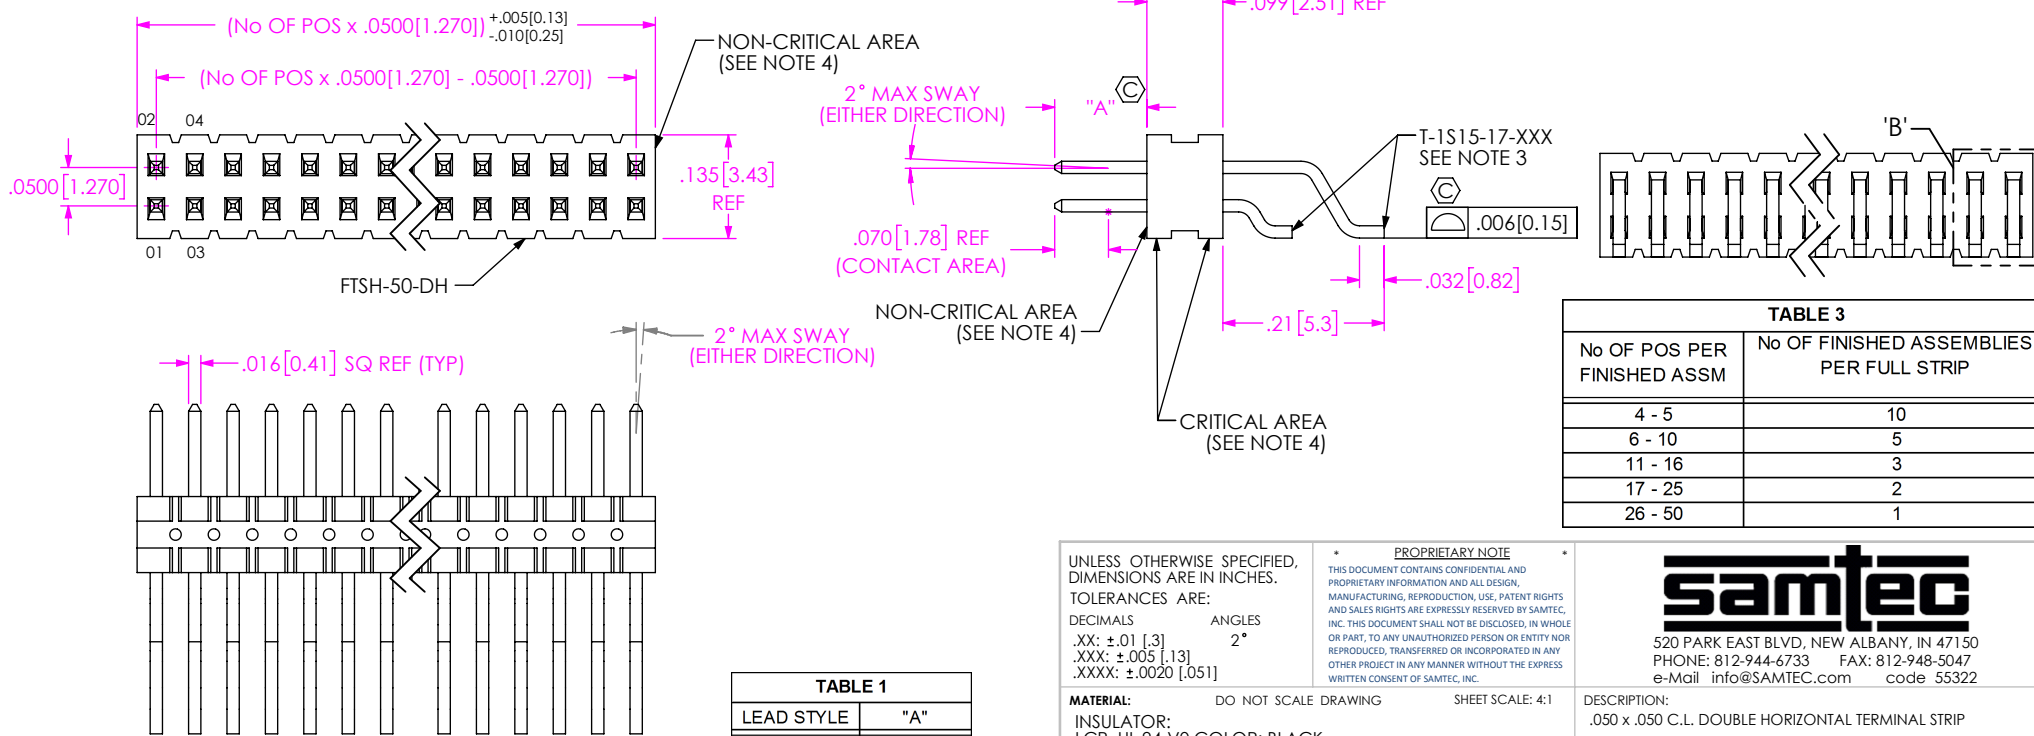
(No OF POS x .0500[1.270]) $^{+.005[0.13]}_{-.010[0.25]}$

(No OF POS x .0500[1.270] - .0500[1.270])

NON-CRITICAL AREA
(SEE NOTE 4)

.099[2.51] REF

2° MAX SWAY
(EITHER DIRECTION)

"A"

02 04

.0500[1.270]

.135[3.43]
REF

01 03

FTSH-50-DH

T-1S15-17-XXX
SEE NOTE 3

.006[0.15]

'B'

.070[1.78] REF
(CONTACT AREA)

.032[0.82]

.21[5.3]

NON-CRITICAL AREA
(SEE NOTE 4)

2° MAX SWAY
(EITHER DIRECTION)

.016[0.41] SQ REF (TYP)

CRITICAL AREA
(SEE NOTE 4)

TABLE 3

| No OF POS PER FINISHED ASSM | No OF FINISHED ASSEMBLIES PER FULL STRIP |
|---|---|
| 4 - 5 | 10 |
| 6 - 10 | 5 |
| 11 - 16 | 3 |
| 17 - 25 | 2 |
| 26 - 50 | 1 |

TABLE 1

| LEAD STYLE | "A" |
|---|---|

UNLESS OTHERWISE SPECIFIED, DIMENSIONS ARE IN INCHES.
TOLERANCES ARE:
DECIMALS ANGLES
.XX: ±.01 [.3] 2°
.XXX: ±.005 [.13]
.XXXX: ±.0020 [.051]

PROPRIETARY NOTE
THIS DOCUMENT CONTAINS CONFIDENTIAL AND PROPRIETARY INFORMATION AND ALL DESIGN, MANUFACTURING, REPRODUCTION, USE, PATENT RIGHTS AND SALES RIGHTS ARE EXPRESSLY RESERVED BY SAMTEC, INC. THIS DOCUMENT SHALL NOT BE DISCLOSED, IN WHOLE OR PART, TO ANY UNAUTHORIZED PERSON OR ENTITY NOR REPRODUCED, TRANSFERRED OR INCORPORATED IN ANY OTHER PROJECT IN ANY MANNER WITHOUT THE EXPRESS WRITTEN CONSENT OF SAMTEC, INC.

samtec
520 PARK EAST BLVD, NEW ALBANY, IN 47150
PHONE: 812-944-6733 FAX: 812-948-5047
e-Mail info@SAMTEC.com code 55322

MATERIAL: DO NOT SCALE DRAWING SHEET SCALE: 4:1
INSULATOR:
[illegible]

DESCRIPTION:
.050 x .050 C.L. DOUBLE HORIZONTAL TERMINAL STRIP